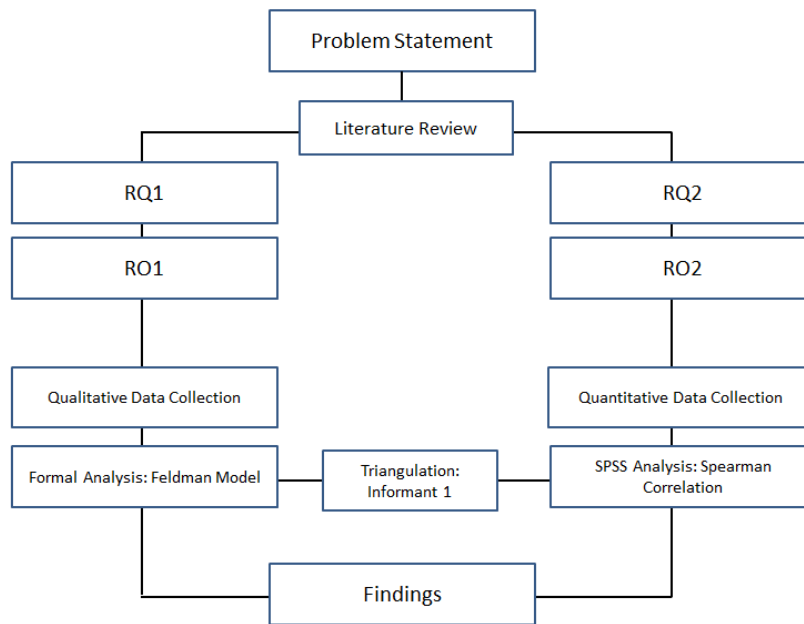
Problem Statement

Literature Review

RQ1

RO1

RQ2

RO2

Qualitative Data Collection

Formal Analysis: Feldman Model

Triangulation: Informant 1

Quantitative Data Collection

SPSS Analysis: Spearman Correlation

Findings